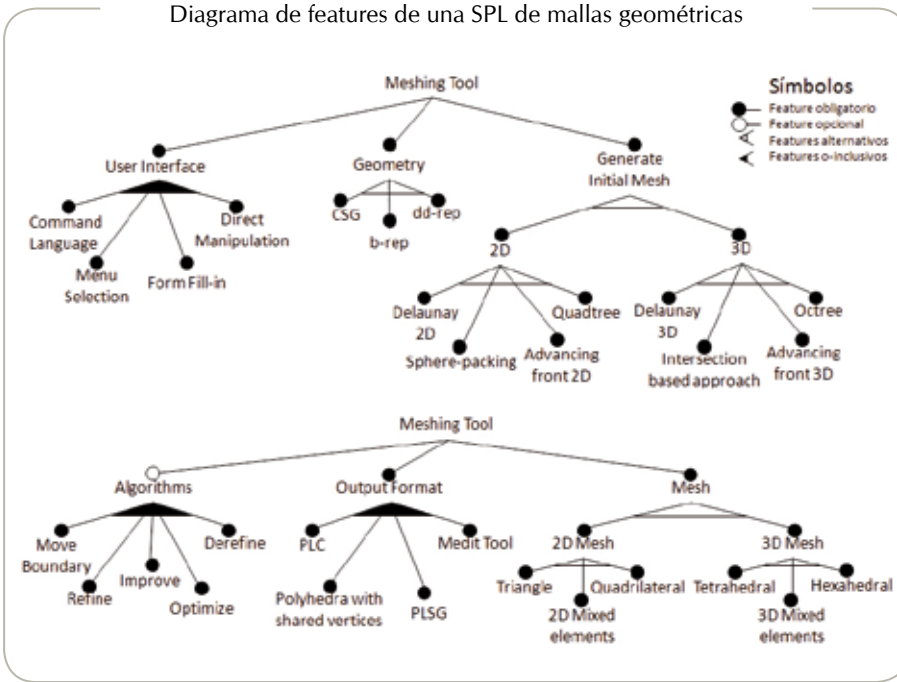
Diagrama de features de una SPL de mallas geométricas

Meshing Tool

Símbolos
Feature obligatorio
Feature opcional
Features alternativos
Features o-inclusivos

User Interface
Command Language
Menu Selection
Form Fill-in
Direct Manipulation

Geometry
CSG
b-rep
dd-rep

Generate Initial Mesh
2D
Delaunay 2D
Sphere-packing
Advancing front 2D
Quadtree
3D
Delaunay 3D
Intersection based approach
Advancing front 3D
Octree

Meshing Tool

Algorithms
Move Boundary
Refine
Improve
Optimize
Derefine

Output Format
PLC
Polyhedra with shared vertices
PLSG
Medit Tool

Mesh
2D Mesh
Triangle
2D Mixed elements
Quadrilateral
3D Mesh
Tetrahedral
3D Mixed elements
Hexahedral